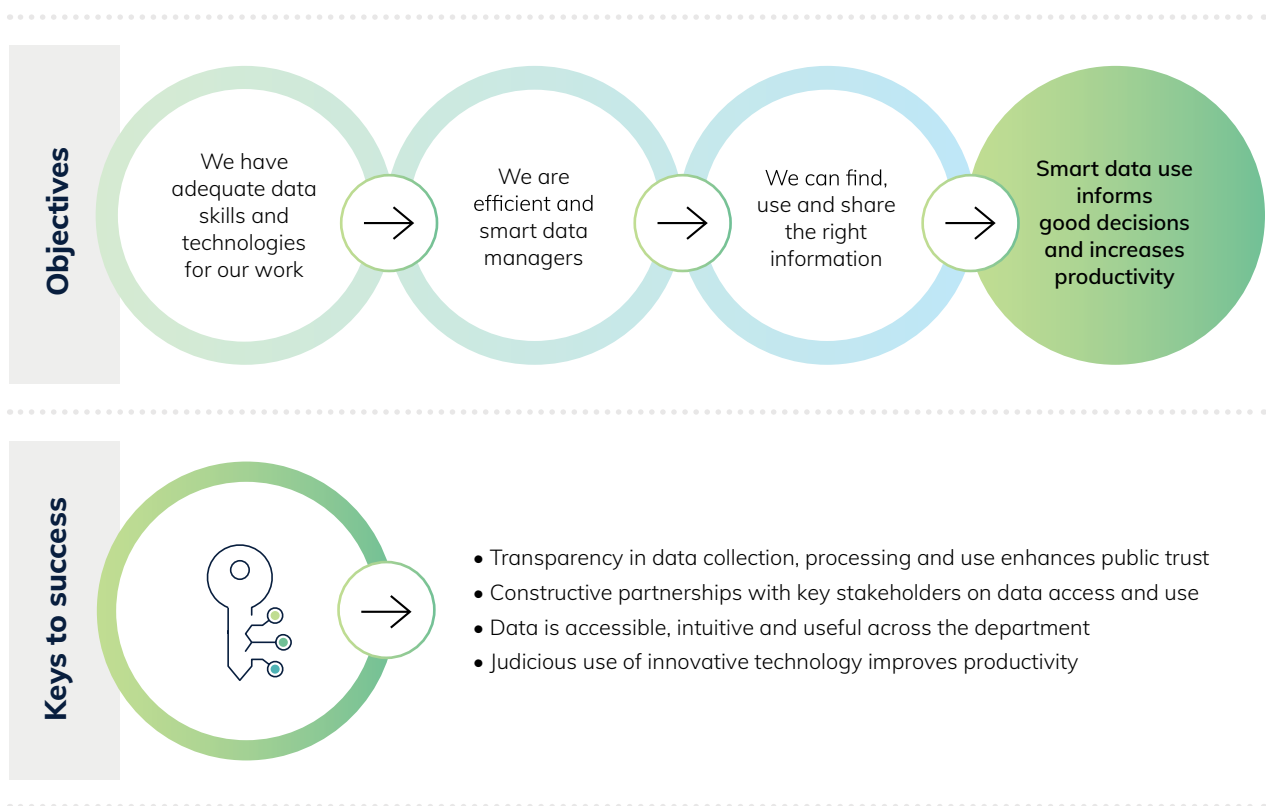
Objectives

We have adequate data skills and technologies for our work

We are efficient and smart data managers

We can find, use and share the right information

Smart data use informs good decisions and increases productivity

Keys to success

• Transparency in data collection, processing and use enhances public trust
• Constructive partnerships with key stakeholders on data access and use
• Data is accessible, intuitive and useful across the department
• Judicious use of innovative technology improves productivity